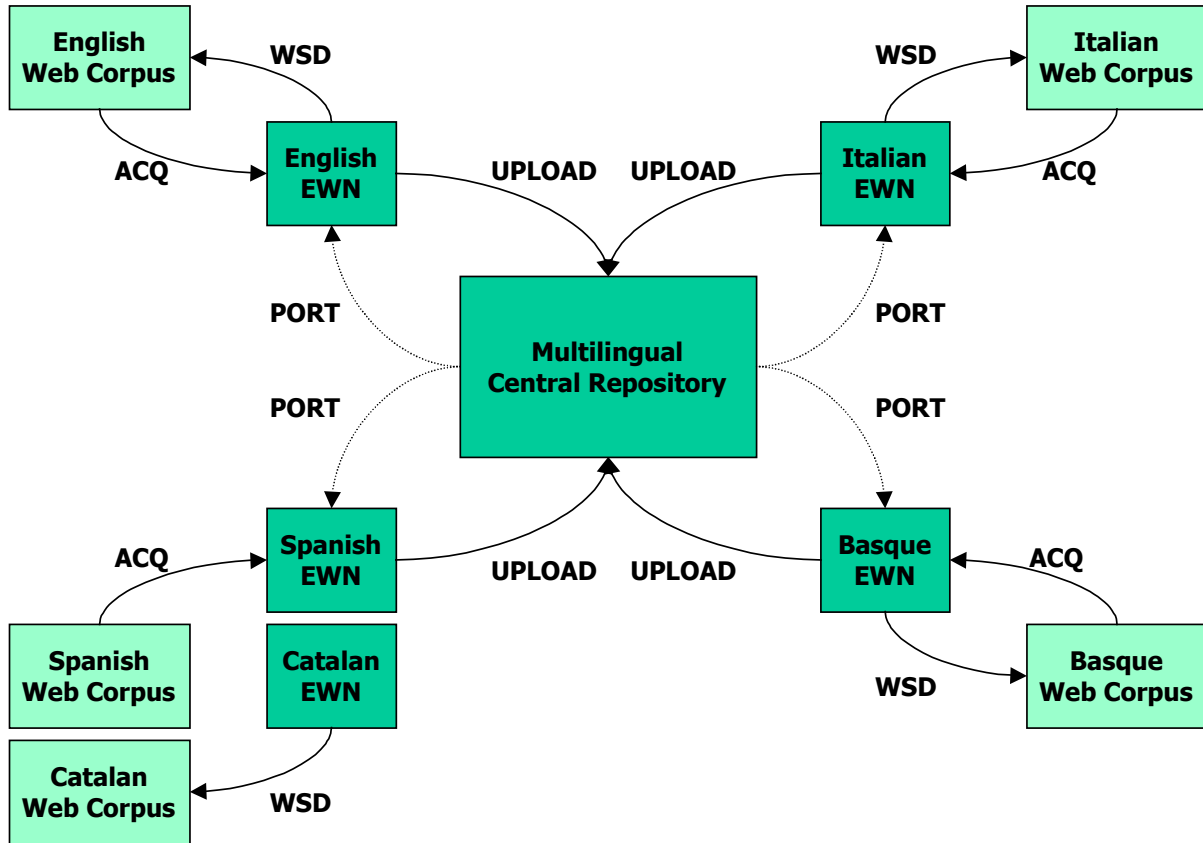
English Web Corpus

WSD

WSD

Italian Web Corpus

ACQ

English EWN

UPLOAD

UPLOAD

Italian EWN

ACQ

PORT

PORT

Multilingual Central Repository

PORT

PORT

ACQ

Spanish EWN

UPLOAD

UPLOAD

Basque EWN

ACQ

Spanish Web Corpus

Catalan EWN

WSD

Basque Web Corpus

Catalan Web Corpus

WSD